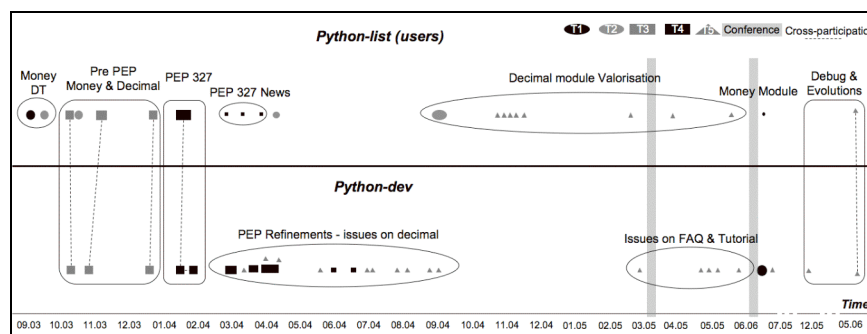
Python-list (users)

T1 T2 T3 T4 T5 Conference Cross-participatio

Money DT

Pre PEP Money & Decimal

PEP 327

PEP 327 News

Decimal module Valorisation

Money Module

Debug & Evolutions

Python-dev

PEP Refinements - issues on decimal

Issues on FAQ & Tutorial

Time

09.03 10.03 11.03 12.03 01.04 02.04 03.04 04.04 05.04 06.04 07.04 08.04 09.04 10.04 11.04 12.04 01.05 02.05 03.05 04.05 05.05 06.05 07.05 12.05 05.06